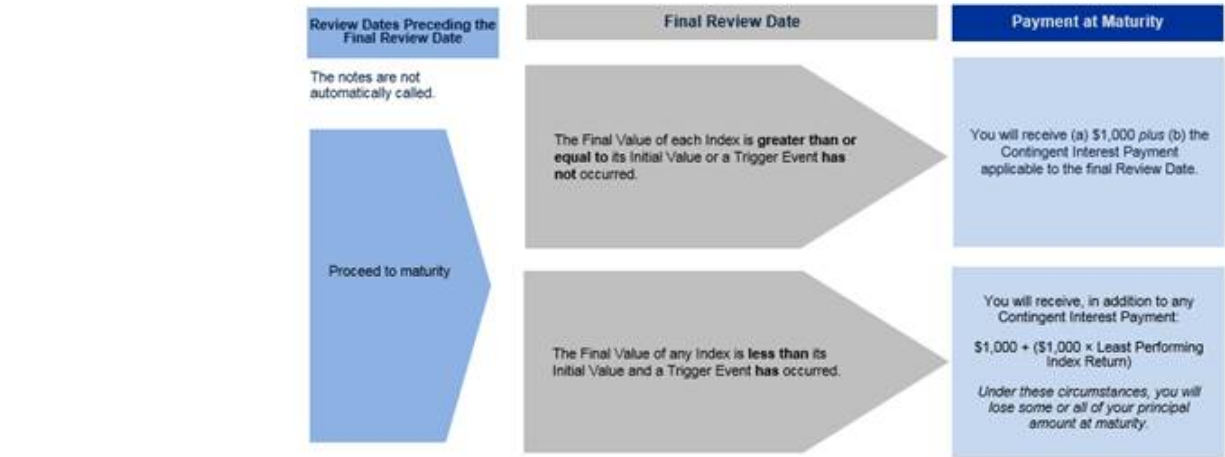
Review Dates Preceding the Final Review Date

Final Review Date

Payment at Maturity

The notes are not automatically called.

Proceed to maturity

The Final Value of each Index is greater than or equal to its Initial Value or a Trigger Event has not occurred.

You will receive (a) $1,000 plus (b) the Contingent Interest Payment applicable to the final Review Date.

The Final Value of any Index is less than its Initial Value and a Trigger Event has occurred.

You will receive, in addition to any Contingent Interest Payment:

$1,000 + ($1,000 × Least Performing Index Return)

Under these circumstances, you will lose some or all of your principal amount at maturity.